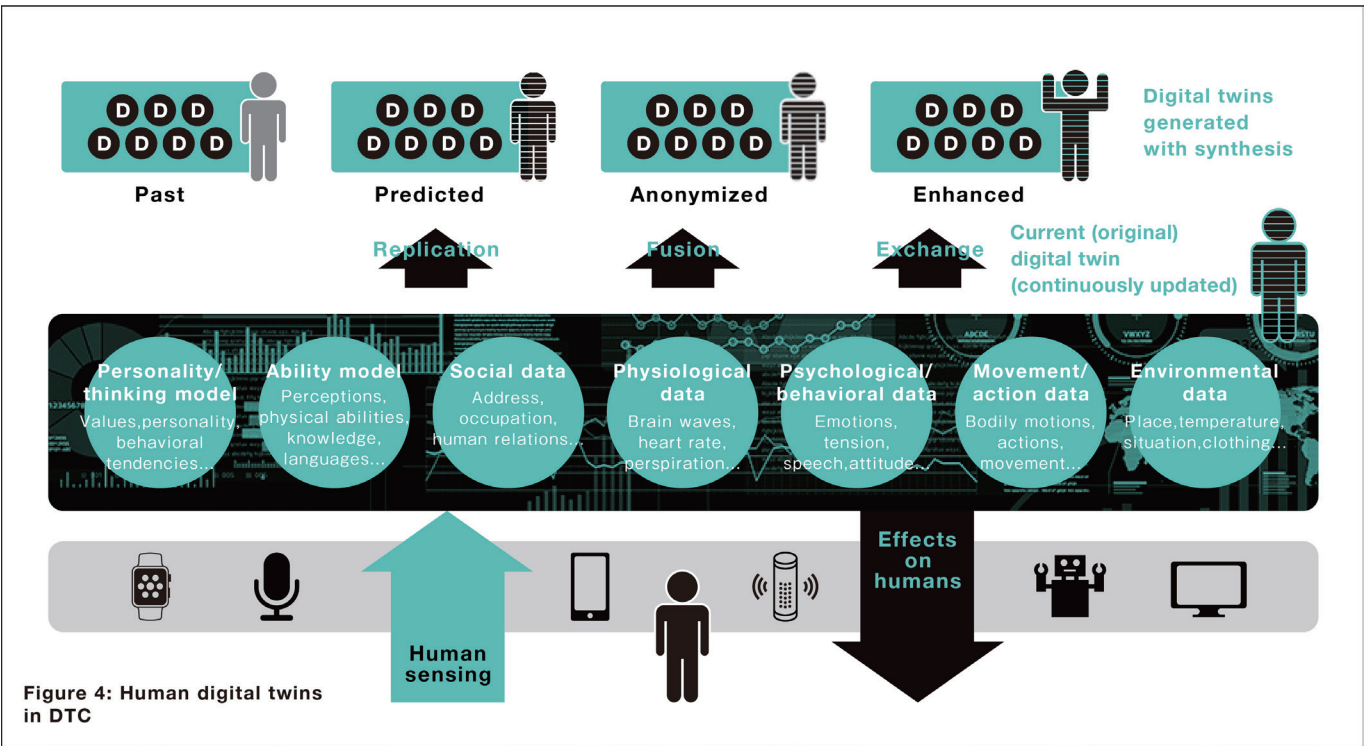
D D D
D D D D
Past

D D D
D D D D
Predicted

D D D
D D D D
Anonymized

D D D
D D D D
Enhanced

Digital twins generated with synthesis

Replication

Fusion

Exchange

Current (original) digital twin (continuously updated)

Personality/ thinking model
Values,personality, behavioral tendencies...

Ability model
Perceptions, physical abilities, knowledge, languages...

Social data
Address, occupation, human relations...

Physiological data
Brain waves, heart rate, perspiration...

Psychological/ behavioral data
Emotions, tension, speech,attitude...

Movement/ action data
Bodily motions, actions, movement...

Environmental data
Place,temperature, situation,clothing...

Effects on humans

Human sensing

Figure 4: Human digital twins in DTC